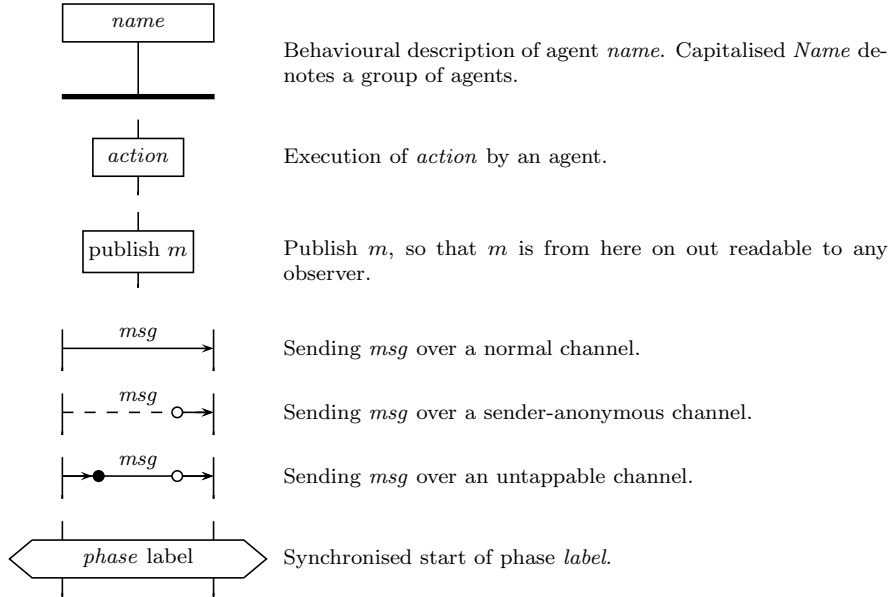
*name*

Behavioural description of agent *name*. Capitalised *Name* denotes a group of agents.

*action*

Execution of *action* by an agent.

publish $m$

Publish $m$, so that $m$ is from here on out readable to any observer.

*msg*

Sending *msg* over a normal channel.

*msg*

Sending *msg* over a sender-anonymous channel.

*msg*

Sending *msg* over an untappable channel.

*phase* label

Synchronised start of phase *label*.